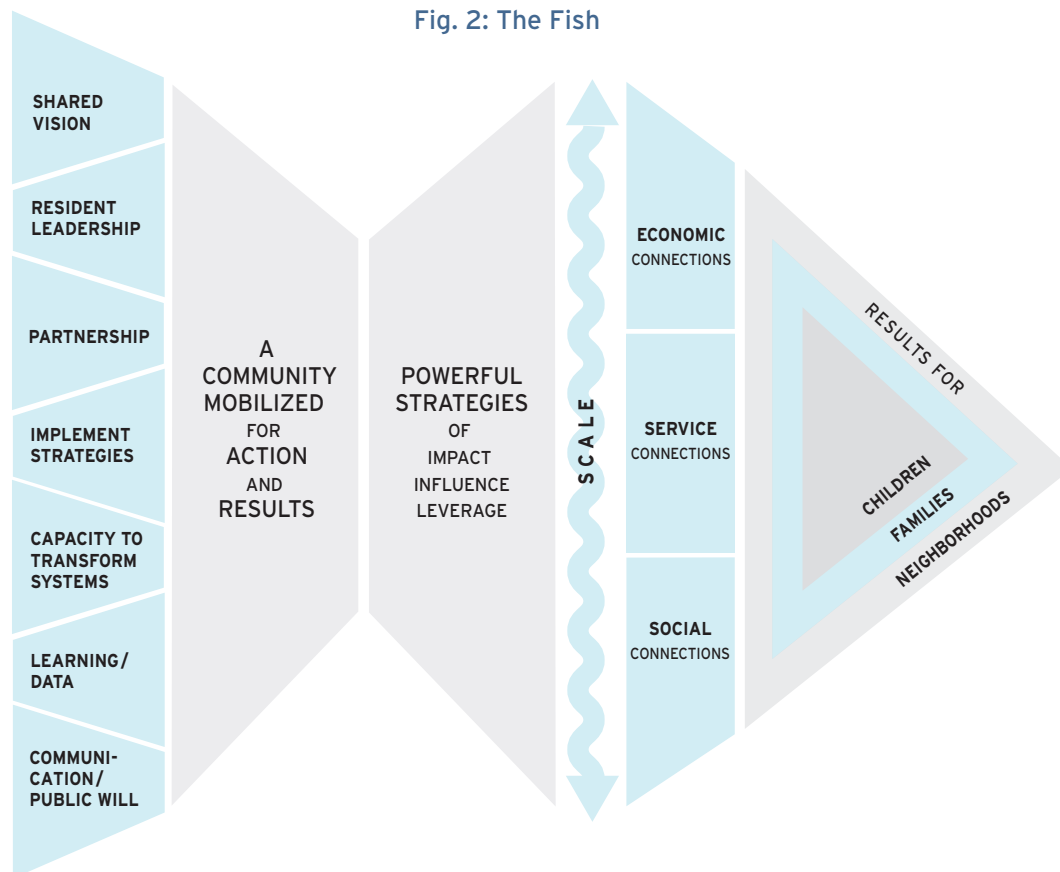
Fig. 2: The Fish

SHARED VISION

RESIDENT LEADERSHIP

PARTNERSHIP

IMPLEMENT STRATEGIES

CAPACITY TO TRANSFORM SYSTEMS

LEARNING/ DATA

COMMUNICATION/ PUBLIC WILL

A COMMUNITY MOBILIZED FOR ACTION AND RESULTS

POWERFUL STRATEGIES OF IMPACT INFLUENCE LEVERAGE

SCALE

ECONOMIC CONNECTIONS

SERVICE CONNECTIONS

SOCIAL CONNECTIONS

RESULTS FOR

CHILDREN

FAMILIES

NEIGHBORHOODS